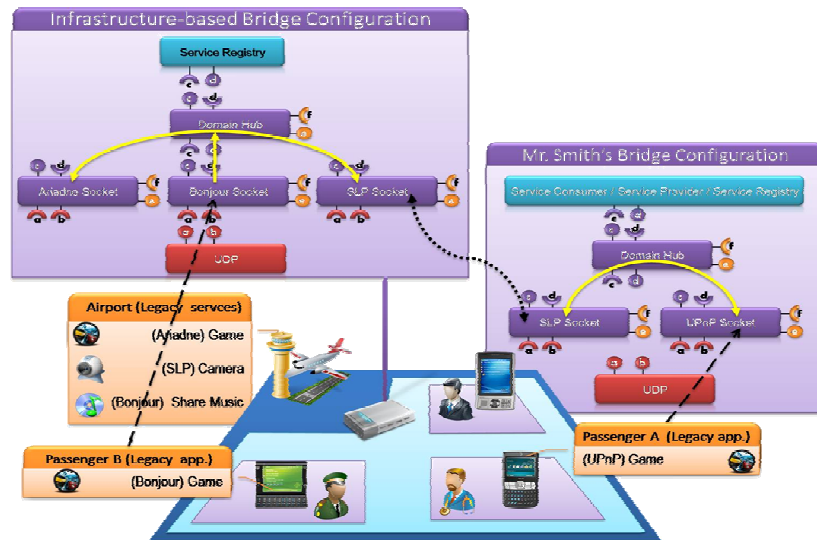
Infrastructure-based Bridge Configuration

Service Registry

c d

c d

Domain Hub

f

e

c d

c d

c d

Ariadne Socket

f

e

Bonjour Socket

f

e

SLP Socket

f

e

a b

a b

a b

a

UDP

Mr. Smith's Bridge Configuration

Service Consumer / Service Provider / Service Registry

c d

c d

Domain Hub

f

e

c d

c d

c d

SLP Socket

f

e

UPnP Socket

f

e

a b

a b

a b

UDP

Airport (Legacy servces)

(Ariadne) Game

(SLP) Camera

(Bonjour) Share Music

Passenger B (Legacy app.)

(Bonjour) Game

Passenger A (Legacy app.)

(UPnP) Game